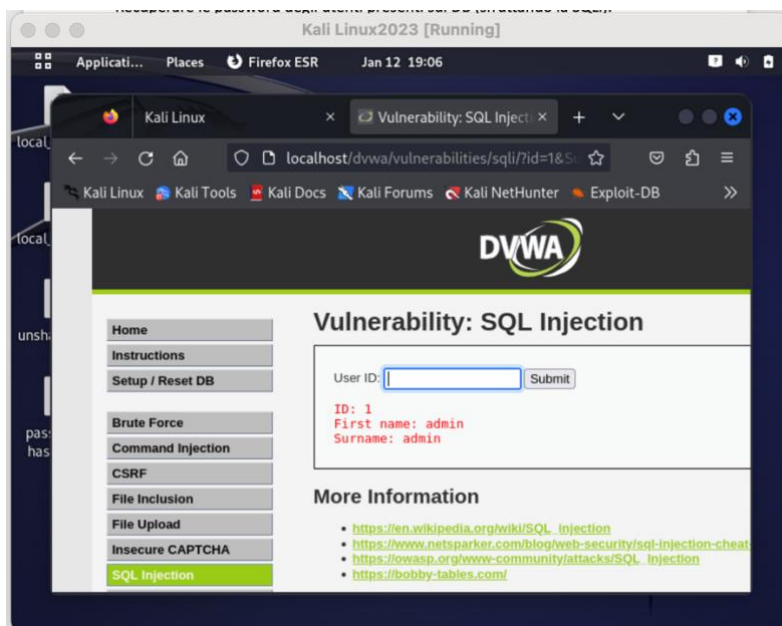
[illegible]

Kali Linux2023 [Running]

Applicati... Places Firefox ESR Jan 12 19:06

local_

local_

unsha

pass
has

Kali Linux ×

Vulnerability: SQL Inject ×

+

localhost/dvwa/vulnerabilities/sqli/?id=1&S

Kali Linux Kali Tools Kali Docs Kali Forums Kali NetHunter Exploit-DB »

DVWA

Home
Instructions
Setup / Reset DB

Brute Force
Command Injection
CSRF
File Inclusion
File Upload
Insecure CAPTCHA
SQL Injection

Vulnerability: SQL Injection

User ID: Submit

ID: 1
First name: admin
Surname: admin

More Information

- https://en.wikipedia.org/wiki/SQL_injection
- https://www.netsparker.com/blog/web-security/sql-injection-cheat
- https://owasp.org/www-community/attacks/SQL_Injection
- https://bobby-tables.com/